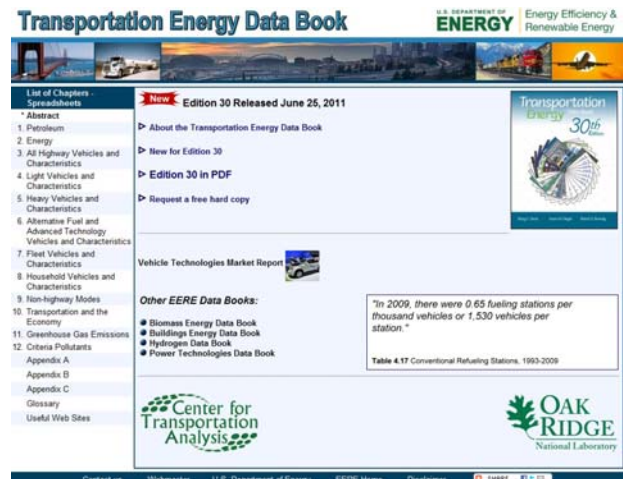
Transportation Energy Data Book

U.S. DEPARTMENT OF ENERGY | Energy Efficiency & Renewable Energy

List of Chapters - Spreadsheets
* Abstract
1. Petroleum
2. Energy
3. All Highway Vehicles and Characteristics
4. Light Vehicles and Characteristics
5. Heavy Vehicles and Characteristics
6. Alternative Fuel and Advanced Technology Vehicles and Characteristics
7. Fleet Vehicles and Characteristics
8. Household Vehicles and Characteristics
9. Non-highway Modes
10. Transportation and the Economy
11. Greenhouse Gas Emissions
12. Criteria Pollutants
Appendix A
Appendix B
Appendix C
Glossary
Useful Web Sites

New Edition 30 Released June 25, 2011

About the Transportation Energy Data Book

New for Edition 30

Edition 30 in PDF

Request a free hard copy

Transportation Energy 30th

Vehicle Technologies Market Report

Other EERE Data Books:

Biomass Energy Data Book
Buildings Energy Data Book
Hydrogen Data Book
Power Technologies Data Book

"In 2009, there were 0.65 fueling stations per thousand vehicles or 1,530 vehicles per station."

Table 4.17 Conventional Refueling Stations, 1993-2009

Center for Transportation Analysis

OAK RIDGE National Laboratory

Contact us | Webmaster | U.S. Department of Energy | EERE Home | Disclaimer | SHARE